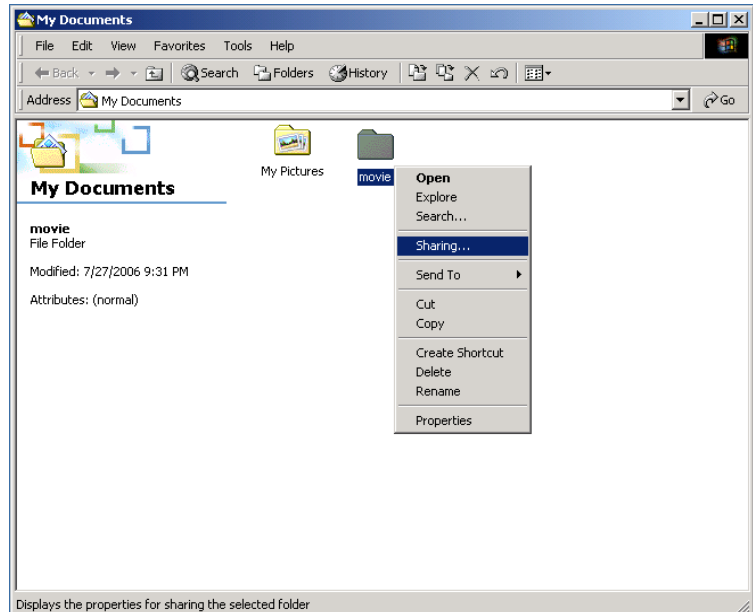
My Documents

File Edit View Favorites Tools Help

Back Search Folders History

Address My Documents Go

My Documents

movie
File Folder

Modified: 7/27/2006 9:31 PM

Attributes: (normal)

My Pictures

movie

Open
Explore
Search...
Sharing...
Send To
Cut
Copy
Create Shortcut
Delete
Rename
Properties

Displays the properties for sharing the selected folder